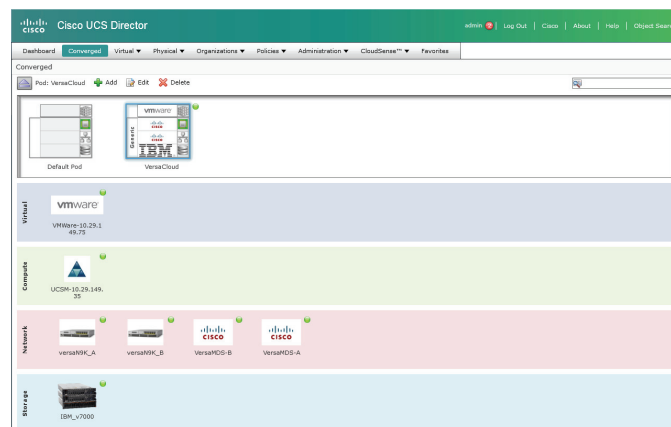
cisco Cisco UCS Director

admin | Log Out | Cisco | About | Help | Object Search

Dashboard Converged Virtual ▼ Physical ▼ Organizations ▼ Policies ▼ Administration ▼ CloudSense™ ▼ Favorites

Converged

Pod: VersaCloud Add Edit Delete

vmware
cisco
cisco
Generic
IBM

Default Pod

VersaCloud

Virtual

vmware

VMWare-10.29.1 49.75

Compute

UCSM-10.29.149. 35

Network

versaN9K_A

versaN9K_B

cisco
VersaMDS-B

cisco
VersaMDS-A

Storage

IBM_v7000